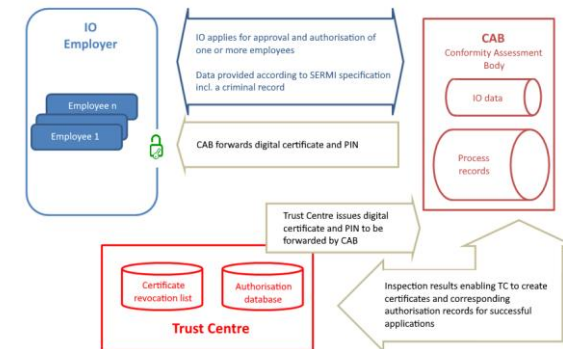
IO
Employer

Employee n

Employee 1

IO applies for approval and authorisation of one or more employees

Data provided according to SERMI specification incl. a criminal record

CAB forwards digital certificate and PIN

CAB
Conformity Assessment Body

IO data

Process records

Trust Centre issues digital certificate and PIN to be forwarded by CAB

Certificate revocation list

Authorisation database

Trust Centre

Inspection results enabling TC to create certificates and corresponding authorisation records for successful applications